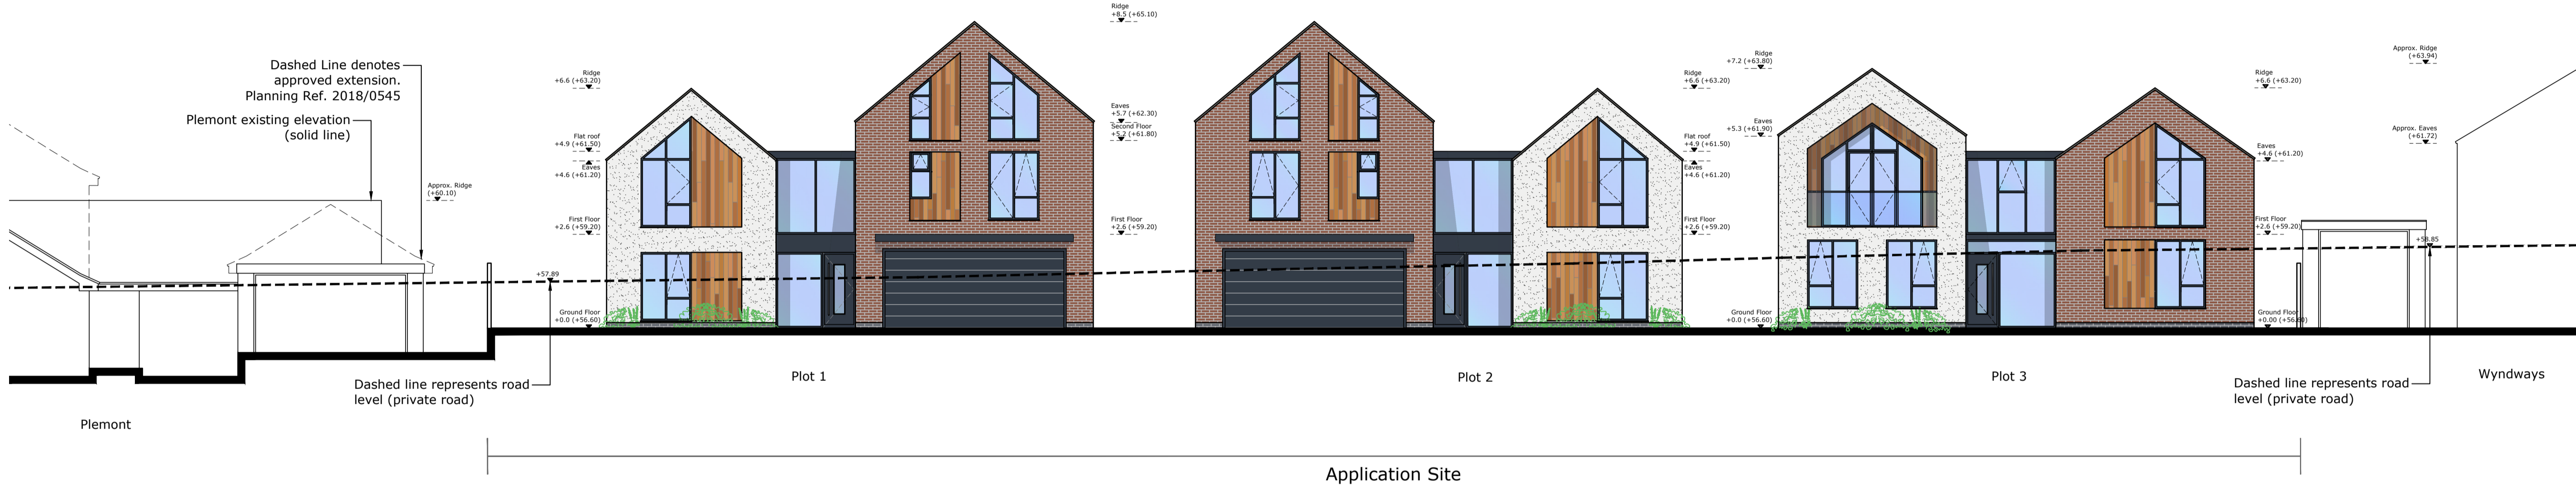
Dashed Line denotes approved extension. Planning Ref. 2018/0545

Plemont existing elevation (solid line)

Approx. Ridge (+60.10)

Ridge +6.6 (+63.20)

Flat roof +4.9 (+61.50)

Eaves +4.6 (+61.20)

First Floor +2.6 (+59.20)

+57.89

Ground Floor +0.0 (+56.60)

Ridge +8.5 (+65.10)

Eaves +5.7 (+62.30)

Second Floor +5.2 (+61.80)

First Floor +2.6 (+59.20)

Ridge +6.6 (+63.20)

Flat roof +4.9 (+61.50)

Eaves +4.6 (+61.20)

First Floor +2.6 (+59.20)

Ridge +7.2 (+63.80)

Eaves +5.3 (+61.90)

Ground Floor +0.0 (+56.60)

Ridge +6.6 (+63.20)

Eaves +4.6 (+61.20)

First Floor +2.6 (+59.20)

Ground Floor +0.00 (+56.60)

+58.85

Approx. Ridge (+63.94)

Approx. Eaves (+61.72)

Dashed line represents road level (private road)

Plot 1

Plot 2

Plot 3

Dashed line represents road level (private road)

Wyndways

Plemont

Application Site